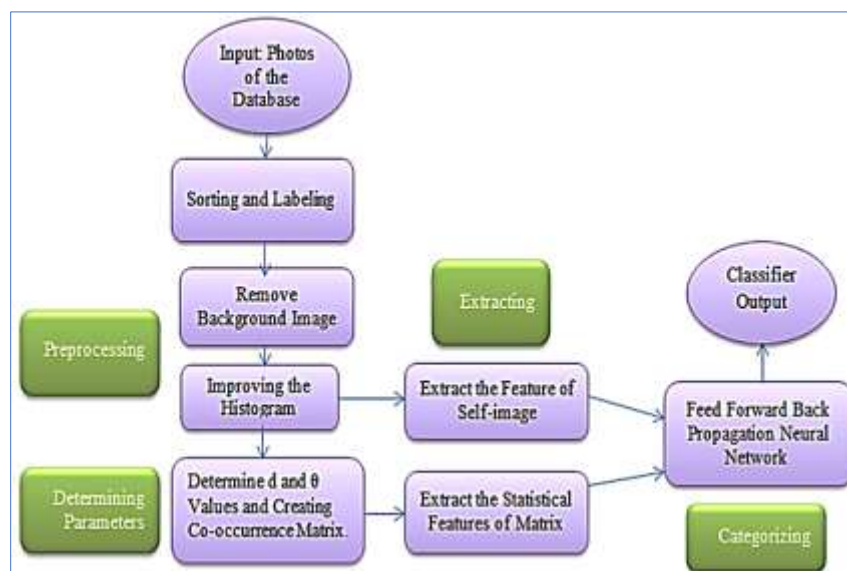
Input: Photos of the Database

Sorting and Labeling

Remove Background Image

Preprocessing

Improving the Histogram

Determine d and θ Values and Creating Co-occurrence Matrix.

Determining Parameters

Extracting

Extract the Feature of Self-image

Extract the Statistical Features of Matrix

Classifier Output

Feed Forward Back Propagation Neural Network

Categorizing